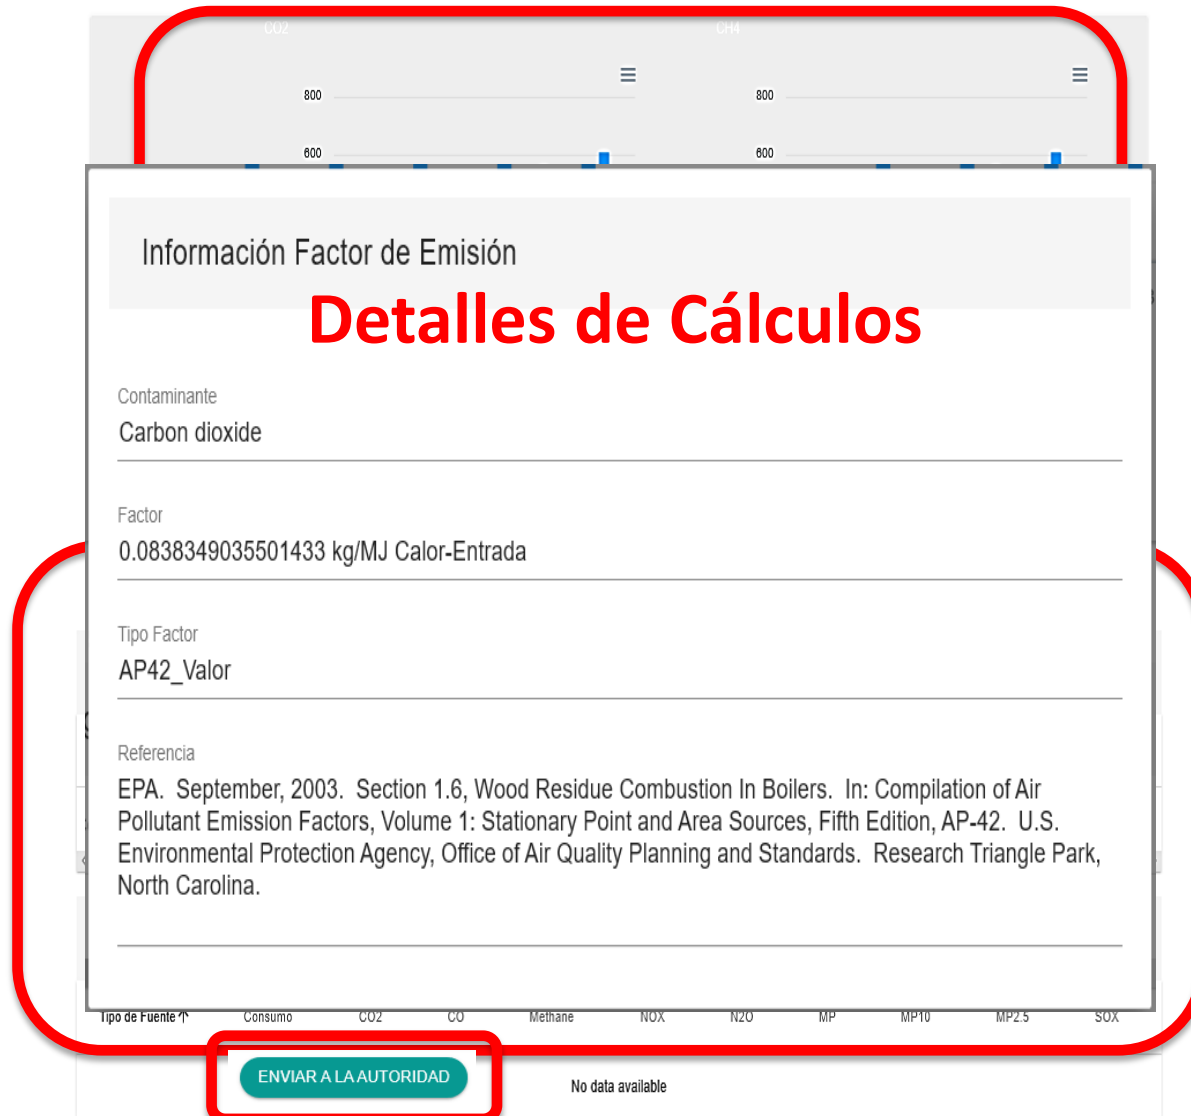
CO2

800

600

CH4

800

600

Información Factor de Emisión

Detalles de Cálculos

Contaminante

Carbon dioxide

Factor

0.0838349035501433 kg/MJ Calor-Entrada

Tipo Factor

AP42_Valor

Referencia

EPA. September, 2003. Section 1.6, Wood Residue Combustion In Boilers. In: Compilation of Air Pollutant Emission Factors, Volume 1: Stationary Point and Area Sources, Fifth Edition, AP-42. U.S. Environmental Protection Agency, Office of Air Quality Planning and Standards. Research Triangle Park, North Carolina.

| Tipo de Fuente ↑ | Consumo | CO2 | CO | Methane | NOX | N2O | MP | MP10 | MP2.5 | SOX |
|---|---|---|---|---|---|---|---|---|---|---|

ENVIAR A LA AUTORIDAD

No data available